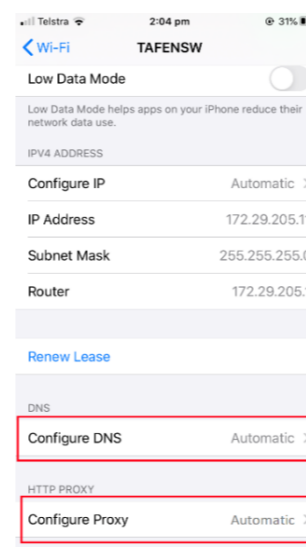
Telstra 2:04 pm 31%

Wi-Fi TAFENSW

Low Data Mode

Low Data Mode helps apps on your iPhone reduce their network data use.

IPV4 ADDRESS

Configure IP Automatic

IP Address 172.29.205.1

Subnet Mask 255.255.255.

Router 172.29.205.

Renew Lease

DNS

Configure DNS Automatic

HTTP PROXY

Configure Proxy Automatic